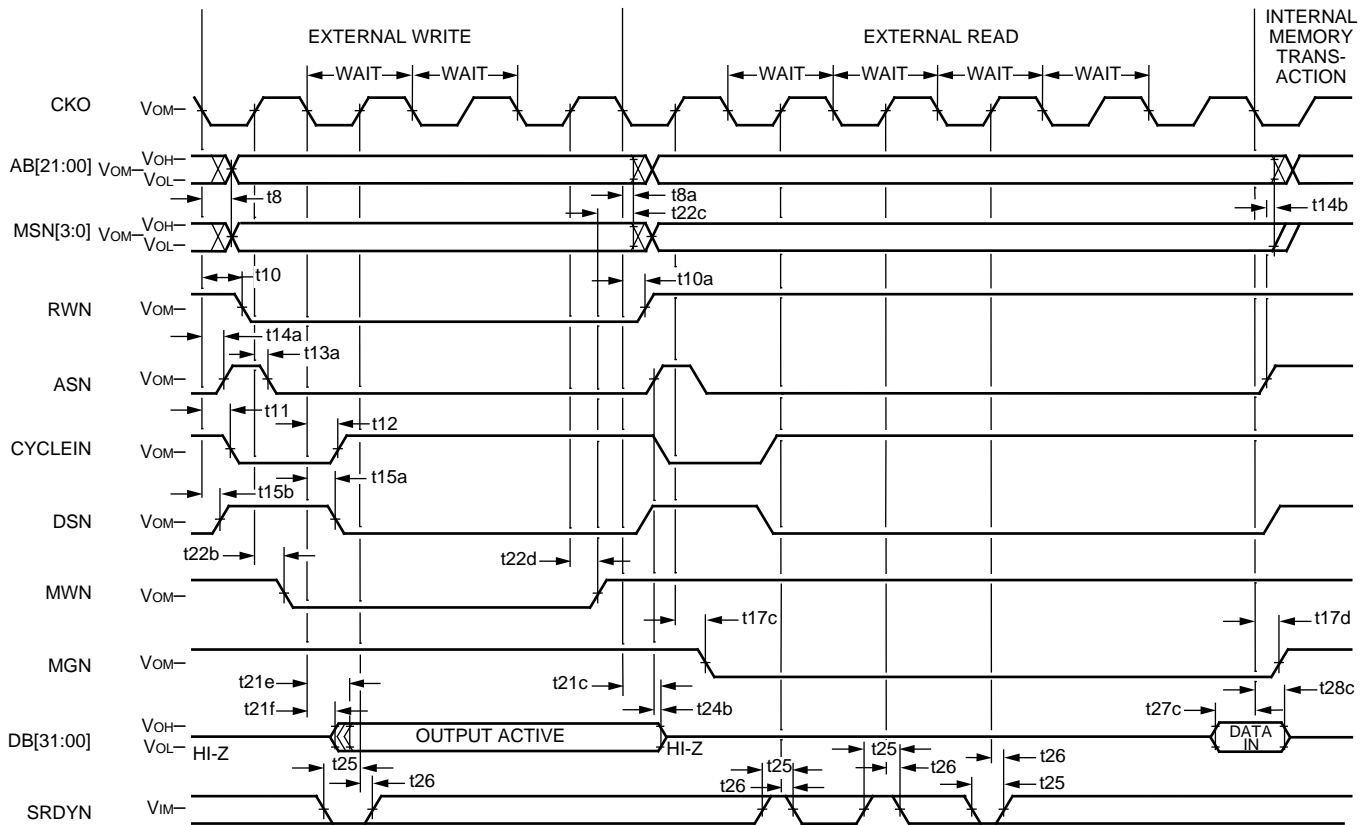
EXTERNAL WRITE

EXTERNAL READ

INTERNAL MEMORY TRANSACTION

WAIT WAIT

WAIT WAIT WAIT WAIT

CKO $V_{OM}$

AB[21:00] $V_{OM}$ $V_{OH}$ $V_{OL}$

t8

t8a

t22c

MSN[3:0] $V_{OM}$ $V_{OH}$ $V_{OL}$

t14b

t10

t10a

RWN $V_{OM}$

t14a

t13a

ASN $V_{OM}$

t11

t12

CYCLEIN $V_{OM}$

t15b

t15a

DSN $V_{OM}$

t22b

t22d

MWN $V_{OM}$

t17c

t17d

MGN $V_{OM}$

t21e

t21f

t21c

t24b

t27c

t28c

DB[31:00] $V_{OH}$ $V_{OL}$ HI-Z

OUTPUT ACTIVE

HI-Z

DATA IN

t25

t26

t25

t26

t25

t26

t26

t25

SRDYN $V_{IM}$